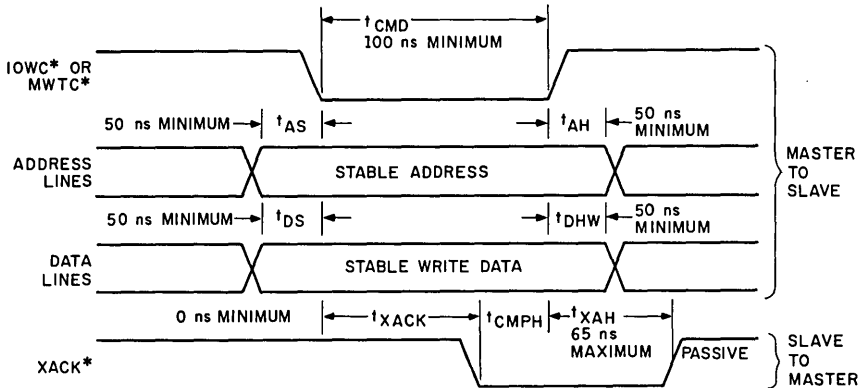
$t_{CMD}$
100 ns MINIMUM

IOWC* OR MWTC*

50 ns MINIMUM $t_{AS}$ $t_{AH}$ 50 ns MINIMUM

ADDRESS LINES

STABLE ADDRESS

MASTER TO SLAVE

50 ns MINIMUM $t_{DS}$ $t_{DHW}$ 50 ns MINIMUM

DATA LINES

STABLE WRITE DATA

0 ns MINIMUM $t_{XACK}$ $t_{CMPH}$ $t_{XAH}$ 65 ns MAXIMUM

XACK*

PASSIVE

SLAVE TO MASTER